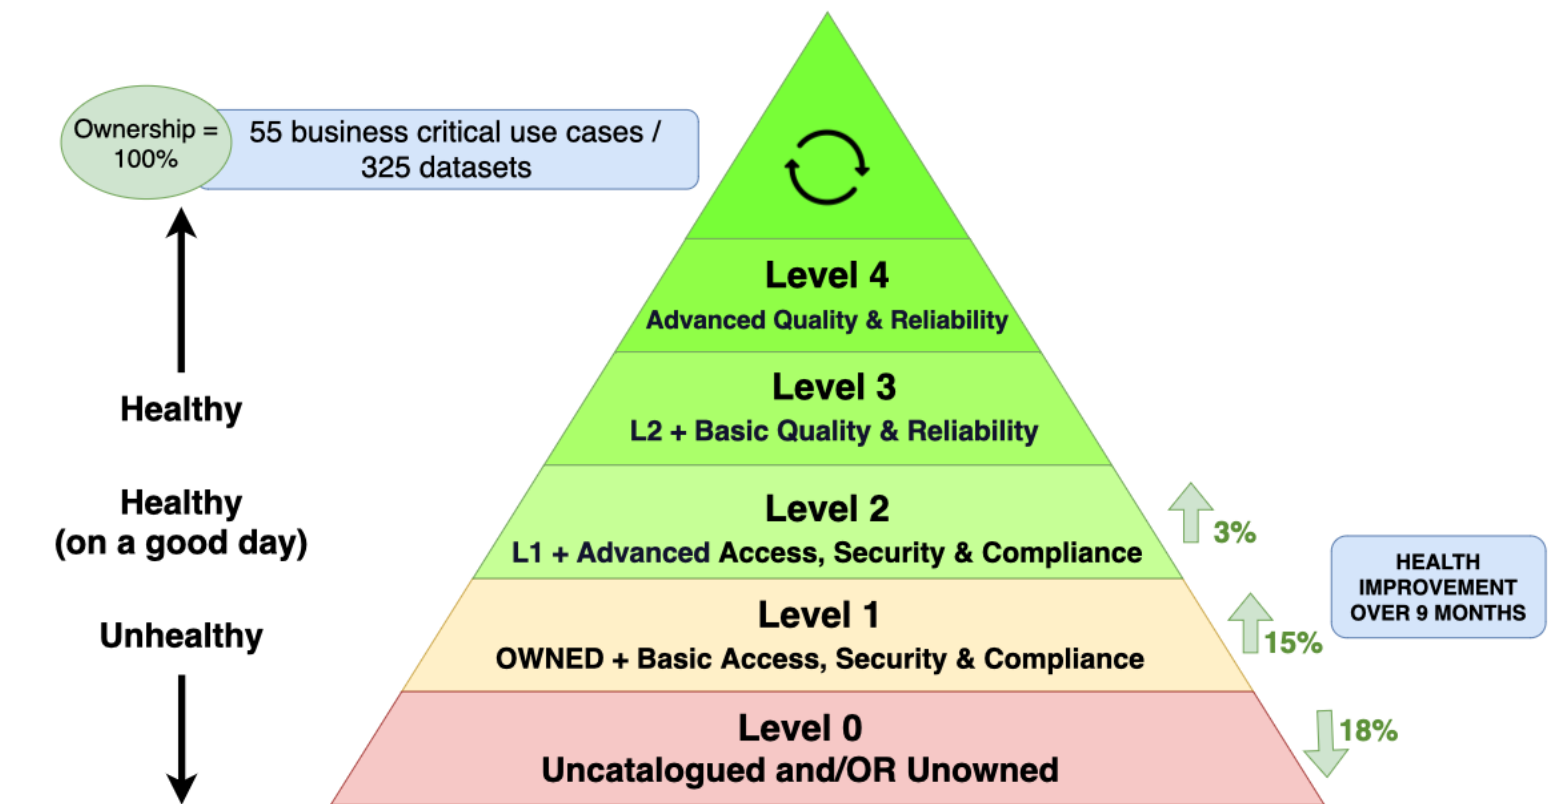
Ownership = 100%

55 business critical use cases / 325 datasets

Level 4
Advanced Quality & Reliability

Level 3
L2 + Basic Quality & Reliability

Level 2
L1 + Advanced Access, Security & Compliance

Level 1
OWNED + Basic Access, Security & Compliance

Level 0
Uncatalogued and/OR Unowned

Healthy

Healthy (on a good day)

Unhealthy

3%

15%

18%

HEALTH IMPROVEMENT OVER 9 MONTHS